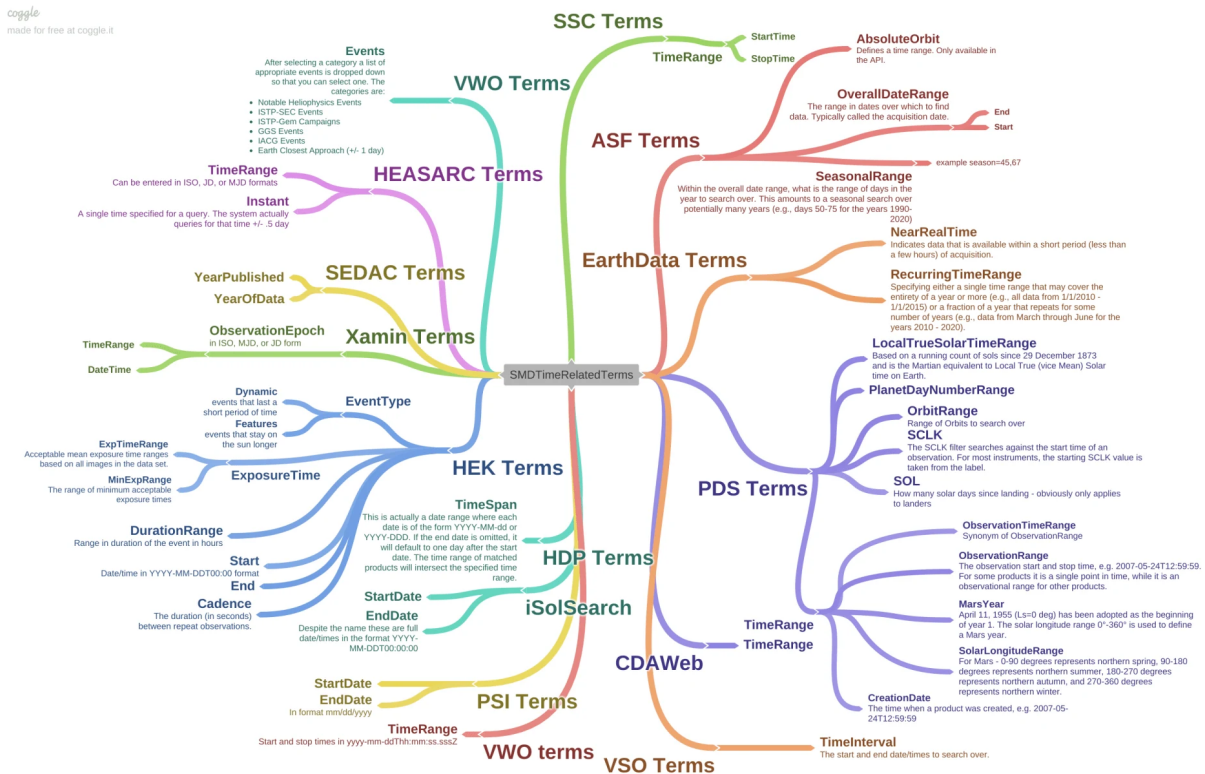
coggle
made for free at coggle.it

SMDTimeRelatedTerms

SSC Terms
TimeRange
StartTime
StopTime

VWO Terms
Events
After selecting a category a list of appropriate events is dropped down so that you can select one. The categories are:
- Notable Heliophysics Events
- ISTP-SEC Events
- ISTP-Gem Campaigns
- GGS Events
- IACG Events
- Earth Closest Approach (+/- 1 day)

HEASARC Terms
TimeRange
Can be entered in ISO, JD, or MJD formats
Instant
A single time specified for a query. The system actually queries for that time +/- .5 day

SEDAC Terms
YearPublished
YearOfData

Xamin Terms
ObservationEpoch
in ISO, MJD, or JD form
TimeRange
DateTime

HEK Terms
EventType
Dynamic
events that last a short period of time
Features
events that stay on the sun longer
ExposureTime
ExpTimeRange
Acceptable mean exposure time ranges based on all images in the data set.
MinExpRange
The range of minimum acceptable exposure times
DurationRange
Range in duration of the event in hours
Start
Date/time in YYYY-MM-DDT00:00 format
End
Cadence
The duration (in seconds) between repeat observations.

HDP Terms
TimeSpan
This is actually a date range where each date is of the form YYYY-MM-dd or YYYY-DDD. If the end date is omitted, it will default to one day after the start date. The time range of matched products will intersect the specified time range.

iSolSearch
StartDate
EndDate
Despite the name these are full date/times in the format YYYY-MM-DDT00:00:00

PSI Terms
StartDate
EndDate
In format mm/dd/yyyy

VWO terms
TimeRange
Start and stop times in yyyy-mm-ddThh:mm:ss.sssZ

VSO Terms
TimeInterval
The start and end date/times to search over.

ASF Terms
AbsoluteOrbit
Defines a time range. Only available in the API.
OverallDateRange
The range in dates over which to find data. Typically called the acquisition date.
End
Start
example season=45,67
SeasonalRange
Within the overall date range, what is the range of days in the year to search over. This amounts to a seasonal search over potentially many years (e.g., days 50-75 for the years 1990-2020)

EarthData Terms
NearRealTime
Indicates data that is available within a short period (less than a few hours) of acquisition.
RecurringTimeRange
Specifying either a single time range that may cover the entirety of a year or more (e.g., all data from 1/1/2010 - 1/1/2015) or a fraction of a year that repeats for some number of years (e.g., data from March through June for the years 2010 - 2020).

PDS Terms
LocalTrueSolarTimeRange
Based on a running count of sols since 29 December 1873 and is the Martian equivalent to Local True (vice Mean) Solar time on Earth.
PlanetDayNumberRange
OrbitRange
Range of Orbits to search over
SCLK
The SCLK filter searches against the start time of an observation. For most instruments, the starting SCLK value is taken from the label.
SOL
How many solar days since landing - obviously only applies to landers
TimeRange
ObservationTimeRange
Synonym of ObservationRange
ObservationRange
The observation start and stop time, e.g. 2007-05-24T12:59:59. For some products it is a single point in time, while it is an observational range for other products.
MarsYear
April 11, 1955 (Ls=0 deg) has been adopted as the beginning of year 1. The solar longitude range 0°-360° is used to define a Mars year.
SolarLongitudeRange
For Mars - 0-90 degrees represents northern spring, 90-180 degrees represents northern summer, 180-270 degrees represents northern autumn, and 270-360 degrees represents northern winter.
CreationDate
The time when a product was created, e.g. 2007-05-24T12:59:59

CDAWeb
TimeRange